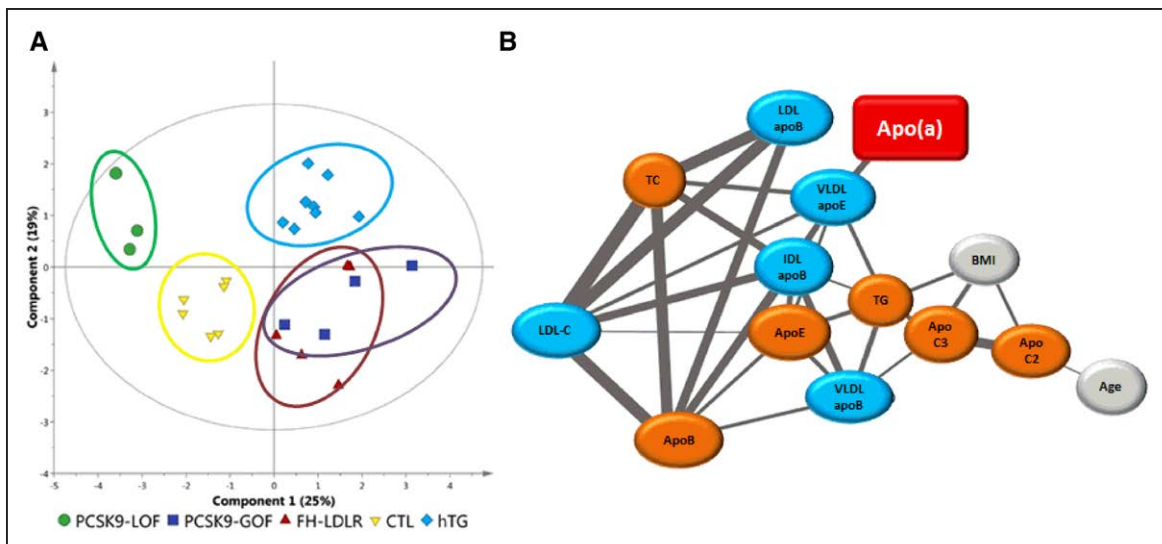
A

3
2
1
0
-1
-2
-3
-4

Component 2 (19%)

-5 -4 -3 -2 -1 0 1 2 3 4

Component 1 (25%)

PCSK9-LOF PCSK9-GOF FH-LDLR CTL hTG

B

LDL apoB

Apo(a)

TC

VLDL apoE

IDL apoB

BMI

TG

LDL-C

ApoE

Apo C3

Apo C2

VLDL apoB

Age

ApoB